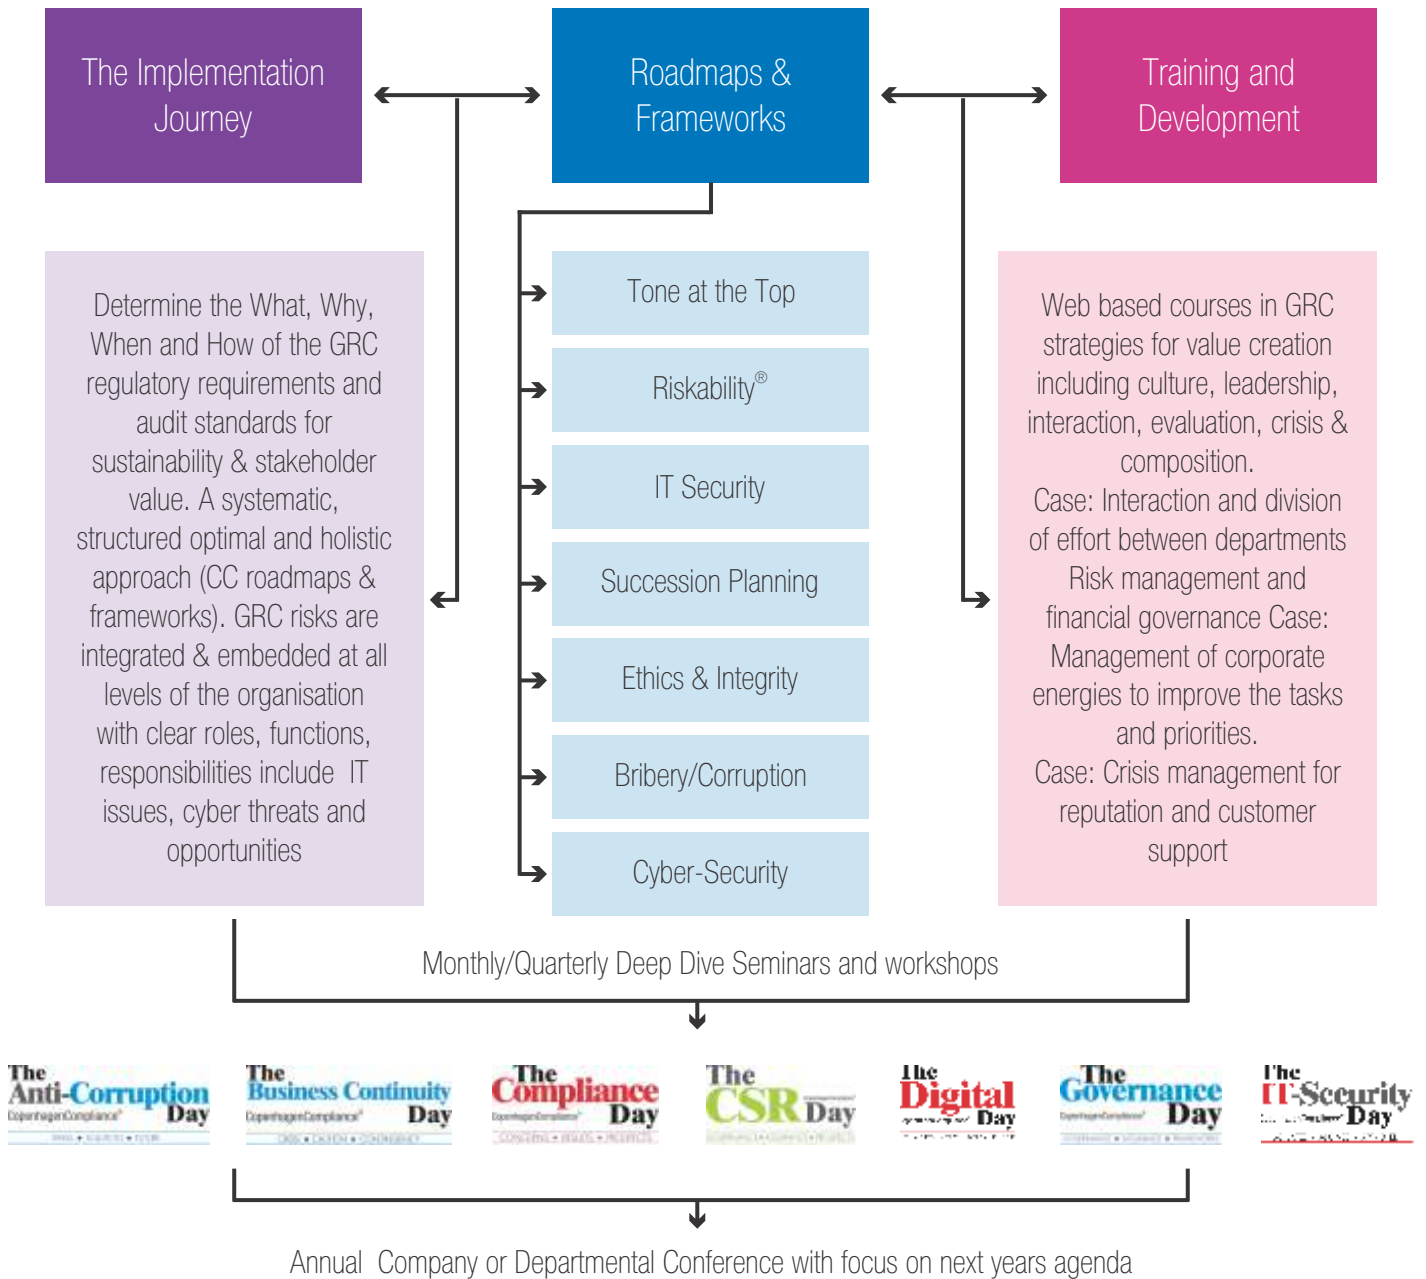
The Implementation Journey

Roadmaps & Frameworks

Training and Development

Determine the What, Why, When and How of the GRC regulatory requirements and audit standards for sustainability & stakeholder value. A systematic, structured optimal and holistic approach (CC roadmaps & frameworks). GRC risks are integrated & embedded at all levels of the organisation with clear roles, functions, responsibilities include IT issues, cyber threats and opportunities

Tone at the Top

Riskability®

IT Security

Succession Planning

Ethics & Integrity

Bribery/Corruption

Cyber-Security

Web based courses in GRC strategies for value creation including culture, leadership, interaction, evaluation, crisis & composition.
Case: Interaction and division of effort between departments Risk management and financial governance Case: Management of corporate energies to improve the tasks and priorities.
Case: Crisis management for reputation and customer support

Monthly/Quarterly Deep Dive Seminars and workshops

The Anti-Corruption Day CopenhagenCompliance

The Business Continuity Day CopenhagenCompliance

The Compliance Day CopenhagenCompliance

The CSR Day

The Digital Day

The Governance Day CopenhagenCompliance

The IT-Security Day

Annual Company or Departmental Conference with focus on next years agenda